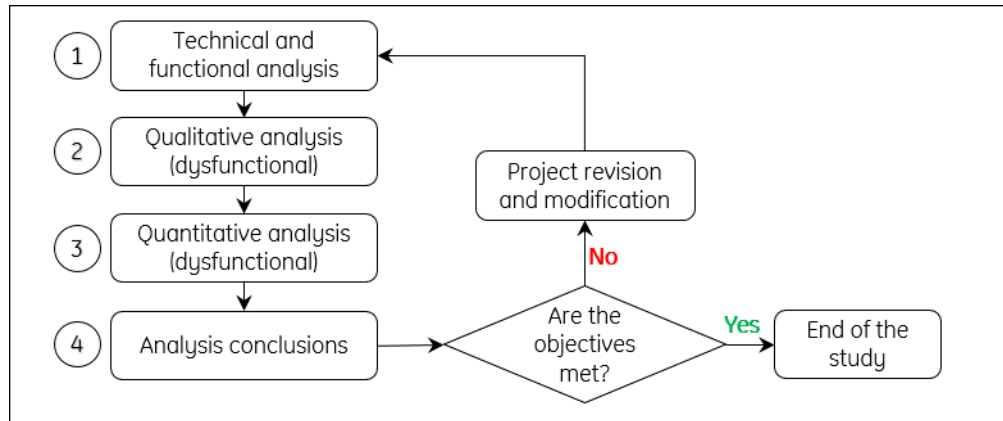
1
Technical and functional analysis

2
Qualitative analysis (dysfunctional)

3
Quantitative analysis (dysfunctional)

4
Analysis conclusions

Project revision and modification

No

Are the objectives met?

Yes

End of the study